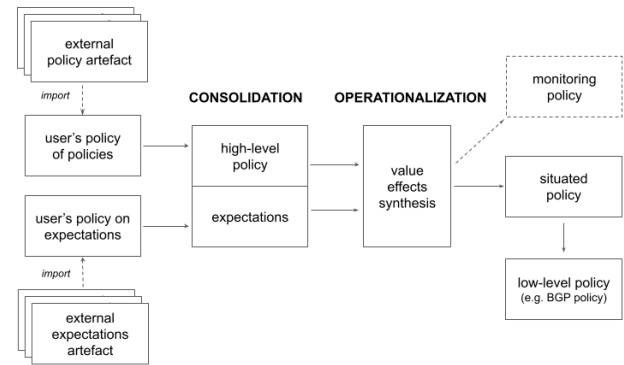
external policy artefact

import

user's policy of policies

user's policy on expectations

import

external expectations artefact

CONSOLIDATION

high-level policy

expectations

OPERATIONALIZATION

value effects synthesis

monitoring policy

situated policy

low-level policy (e.g. BGP policy)